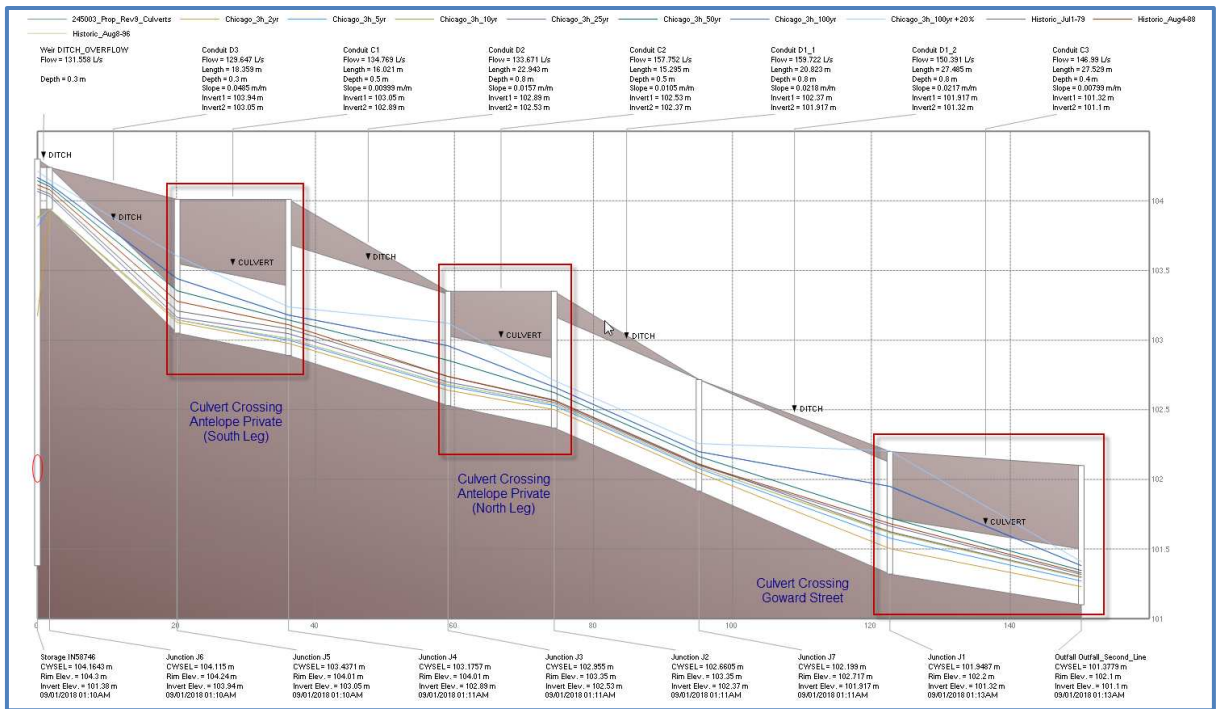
245003_Prop_Rev9_Culverts   Chicago_3h_2yr   Chicago_3h_5yr   Chicago_3h_10yr   Chicago_3h_25yr   Chicago_3h_50yr   Chicago_3h_100yr   Chicago_3h_100yr+20%   Historic_Jul1-79   Historic_Aug4-88
Historic_Aug8-96

Weir DITCH_OVERFLOW
Flow = 131.558 L/s
Depth = 0.3 m

Conduit D3
Flow = 129.647 L/s
Length = 18.359 m
Depth = 0.3 m
Slope = 0.0485 m/m
Invert1 = 103.94 m
Invert2 = 103.05 m

Conduit C1
Flow = 134.769 L/s
Length = 16.021 m
Depth = 0.5 m
Slope = 0.00999 m/m
Invert1 = 103.05 m
Invert2 = 102.89 m

Conduit D2
Flow = 133.671 L/s
Length = 22.943 m
Depth = 0.8 m
Slope = 0.0157 m/m
Invert1 = 102.89 m
Invert2 = 102.53 m

Conduit C2
Flow = 157.752 L/s
Length = 15.295 m
Depth = 0.5 m
Slope = 0.0105 m/m
Invert1 = 102.53 m
Invert2 = 102.37 m

Conduit D1_1
Flow = 159.722 L/s
Length = 20.823 m
Depth = 0.8 m
Slope = 0.0218 m/m
Invert1 = 102.37 m
Invert2 = 101.917 m

Conduit D1_2
Flow = 150.391 L/s
Length = 27.485 m
Depth = 0.8 m
Slope = 0.0217 m/m
Invert1 = 101.917 m
Invert2 = 101.32 m

Conduit C3
Flow = 146.99 L/s
Length = 27.529 m
Depth = 0.4 m
Slope = 0.00799 m/m
Invert1 = 101.32 m
Invert2 = 101.1 m

DITCH
DITCH
CULVERT
DITCH
CULVERT
DITCH
DITCH
CULVERT

104
103.5
103
102.5
102
101.5
101

Culvert Crossing Antelope Private (South Leg)
Culvert Crossing Antelope Private (North Leg)
Culvert Crossing Goward Street

0
20
40
60
80
100
120
140

Storage IN58746
CWSEL = 104.1643 m
Rim Elev. = 104.3 m
Invert Elev. = 101.38 m
09/01/2018 01:10AM

Junction J6
CWSEL = 104.115 m
Rim Elev. = 104.24 m
Invert Elev. = 103.94 m
09/01/2018 01:10AM

Junction J5
CWSEL = 103.4371 m
Rim Elev. = 104.01 m
Invert Elev. = 103.05 m
09/01/2018 01:10AM

Junction J4
CWSEL = 103.1757 m
Rim Elev. = 104.01 m
Invert Elev. = 102.89 m
09/01/2018 01:11AM

Junction J3
CWSEL = 102.955 m
Rim Elev. = 103.35 m
Invert Elev. = 102.53 m
09/01/2018 01:11AM

Junction J2
CWSEL = 102.6605 m
Rim Elev. = 103.35 m
Invert Elev. = 102.37 m
09/01/2018 01:11AM

Junction J7
CWSEL = 102.199 m
Rim Elev. = 102.717 m
Invert Elev. = 101.917 m
09/01/2018 01:11AM

Junction J1
CWSEL = 101.9487 m
Rim Elev. = 102.2 m
Invert Elev. = 101.32 m
09/01/2018 01:13AM

Outfall Outfall_Second_Line
CWSEL = 101.3779 m
Rim Elev. = 102.1 m
Invert Elev. = 101.1 m
09/01/2018 01:11AM